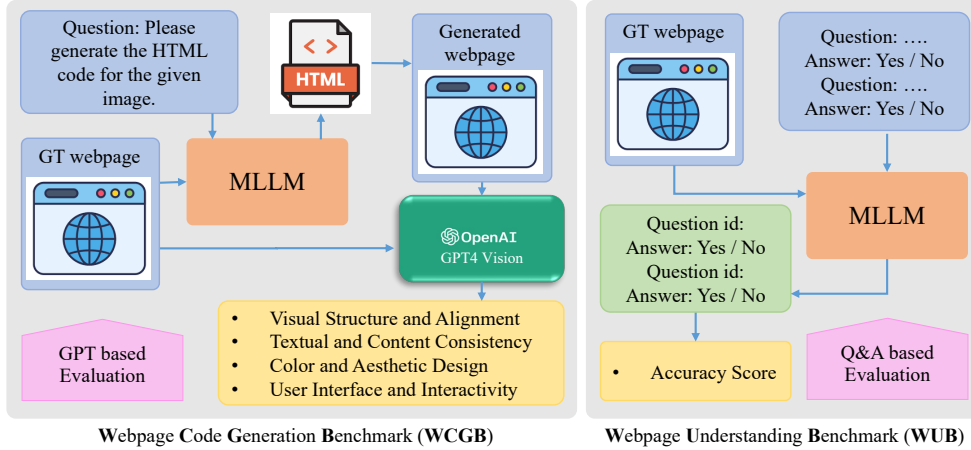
Question: Please generate the HTML code for the given image.

HTML

Generated webpage

GT webpage

MLLM

OpenAI
GPT4 Vision

GPT based Evaluation

- Visual Structure and Alignment
- Textual and Content Consistency
- Color and Aesthetic Design
- User Interface and Interactivity

Webpage Code Generation Benchmark (WCGB)

GT webpage

Question: ….
Answer: Yes / No
Question: ….
Answer: Yes / No

MLLM

Question id:
Answer: Yes / No
Question id:
Answer: Yes / No

- Accuracy Score

Q&A based Evaluation

Webpage Understanding Benchmark (WUB)